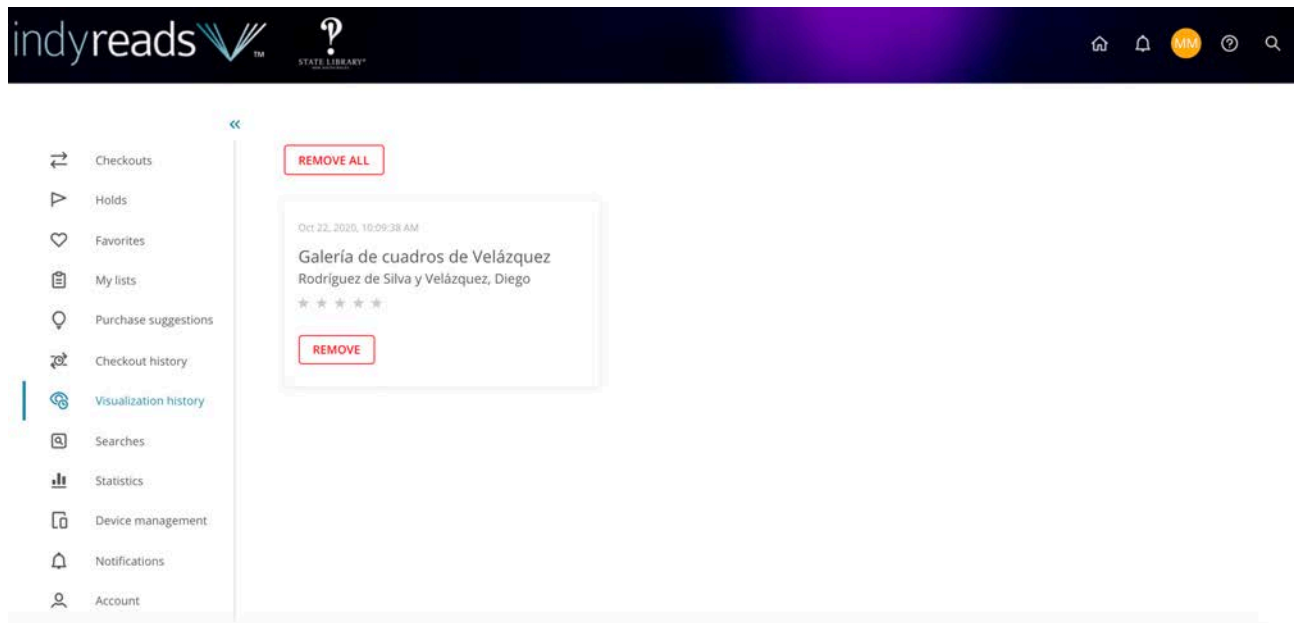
indyreads™ STATE LIBRARY

MM

«

Checkouts
Holds
Favorites
My lists
Purchase suggestions
Checkout history
Visualization history
Searches
Statistics
Device management
Notifications
Account

REMOVE ALL

Oct 22, 2020, 10:09:38 AM
Galería de cuadros de Velázquez
Rodríguez de Silva y Velázquez, Diego

REMOVE